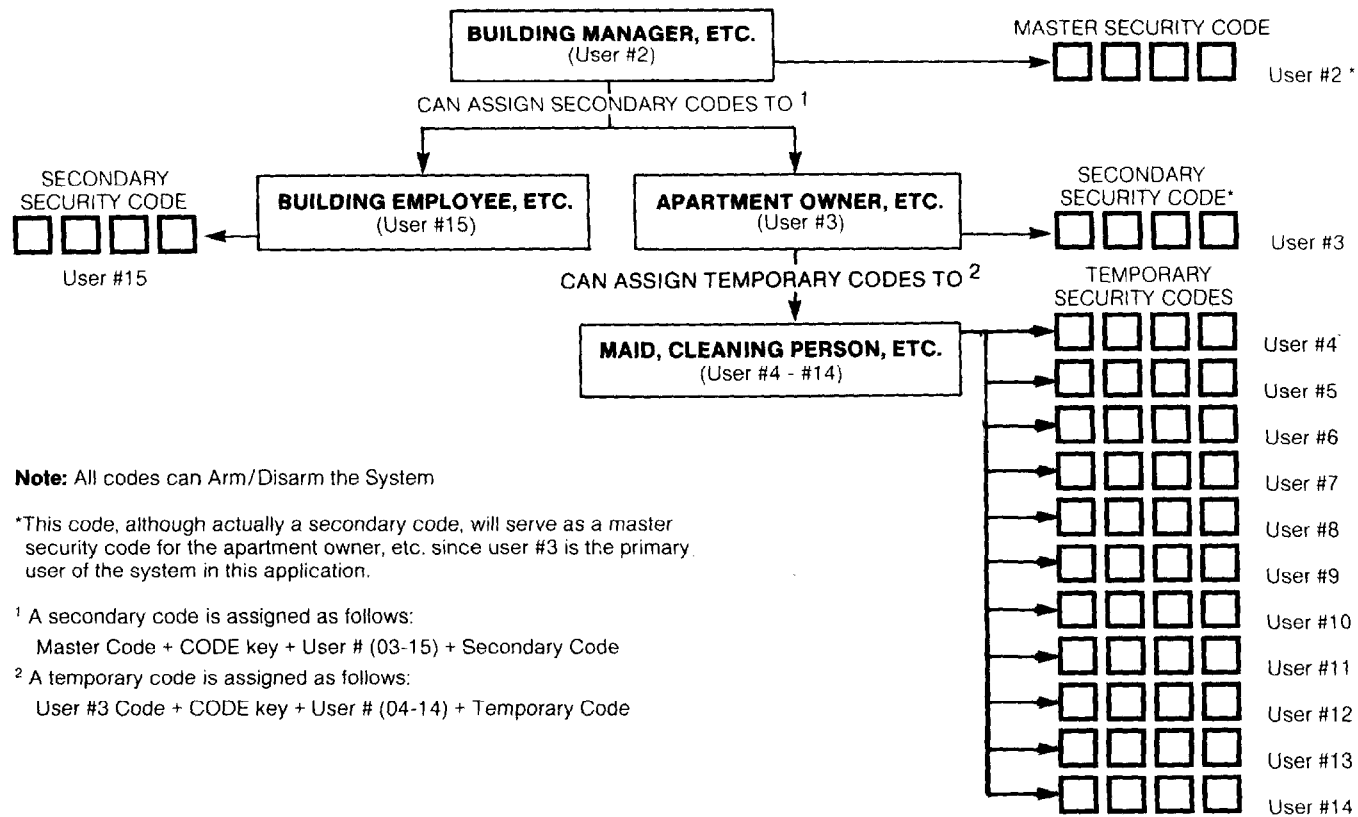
BUILDING MANAGER, ETC.
(User #2)

MASTER SECURITY CODE

User #2 *

CAN ASSIGN SECONDARY CODES TO $^1$

SECONDARY SECURITY CODE

BUILDING EMPLOYEE, ETC.
(User #15)

User #15

APARTMENT OWNER, ETC.
(User #3)

SECONDARY SECURITY CODE*

User #3

CAN ASSIGN TEMPORARY CODES TO $^2$

TEMPORARY SECURITY CODES

MAID, CLEANING PERSON, ETC.
(User #4 - #14)

User #4

User #5

User #6

User #7

User #8

User #9

User #10

User #11

User #12

User #13

User #14

**Note:** All codes can Arm/Disarm the System

*This code, although actually a secondary code, will serve as a master security code for the apartment owner, etc. since user #3 is the primary user of the system in this application.

$^1$ A secondary code is assigned as follows:
Master Code + CODE key + User # (03-15) + Secondary Code

$^2$ A temporary code is assigned as follows:
User #3 Code + CODE key + User # (04-14) + Temporary Code